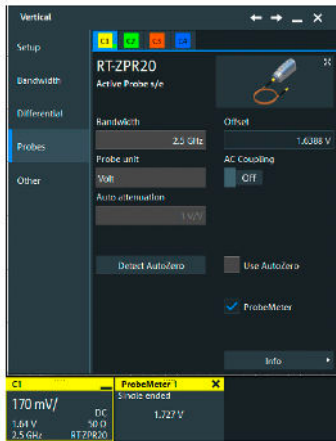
Vertical

Setup

Bandwidth

Differential

Probes

Other

C1 C2 C3 C4

RT-ZPR20
Active Probe s/e

Bandwidth
2.5 GHz

Offset
1.6388 V

Probe unit
Volt

AC Coupling
Off

Auto attenuation
1 V/V

Detect AutoZero

Use AutoZero

ProbeMeter

Info

C1
170 mV/
1.64 V DC
2.5 GHz 50 Ω
RT-ZPR20

ProbeMeter 1
Single ended
1.727 V